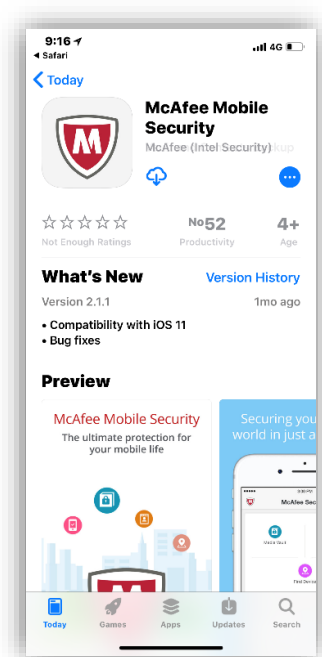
9:16
◂ Safari
4G

Today

McAfee Mobile Security
McAfee (Intel Security) kup

☆☆☆☆☆
Not Enough Ratings

No52
Productivity

4+
Age

What's New
Version History

Version 2.1.1
1mo ago

• Compatibility with iOS 11
• Bug fixes

Preview

McAfee Mobile Security
The ultimate protection for your mobile life

Securing you world in just a

McAfee Sec

Today
Games
Apps
Updates
Search